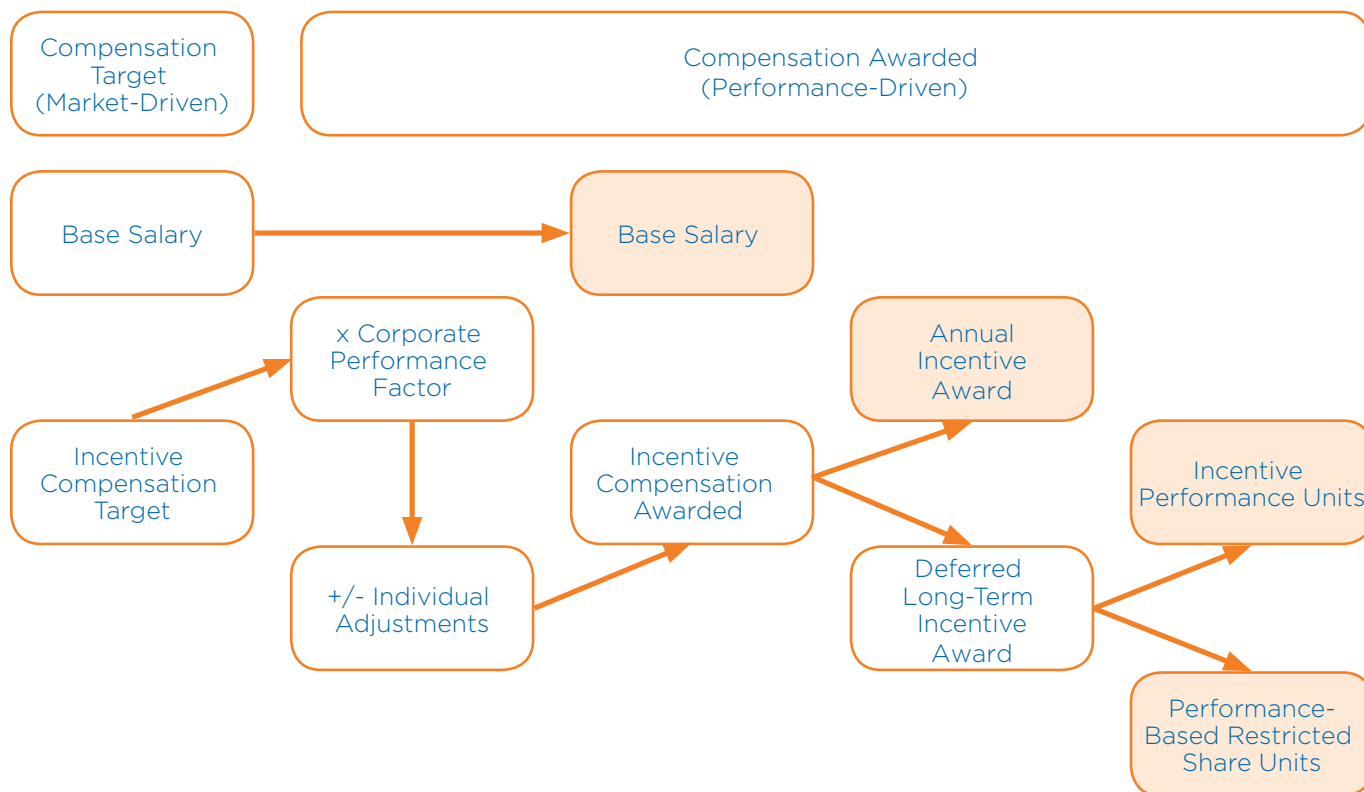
Compensation Target (Market-Driven)

Compensation Awarded (Performance-Driven)

Base Salary

Base Salary

x Corporate Performance Factor

Annual Incentive Award

Incentive Compensation Target

Incentive Compensation Awarded

Incentive Performance Units

+/- Individual Adjustments

Deferred Long-Term Incentive Award

Performance-Based Restricted Share Units